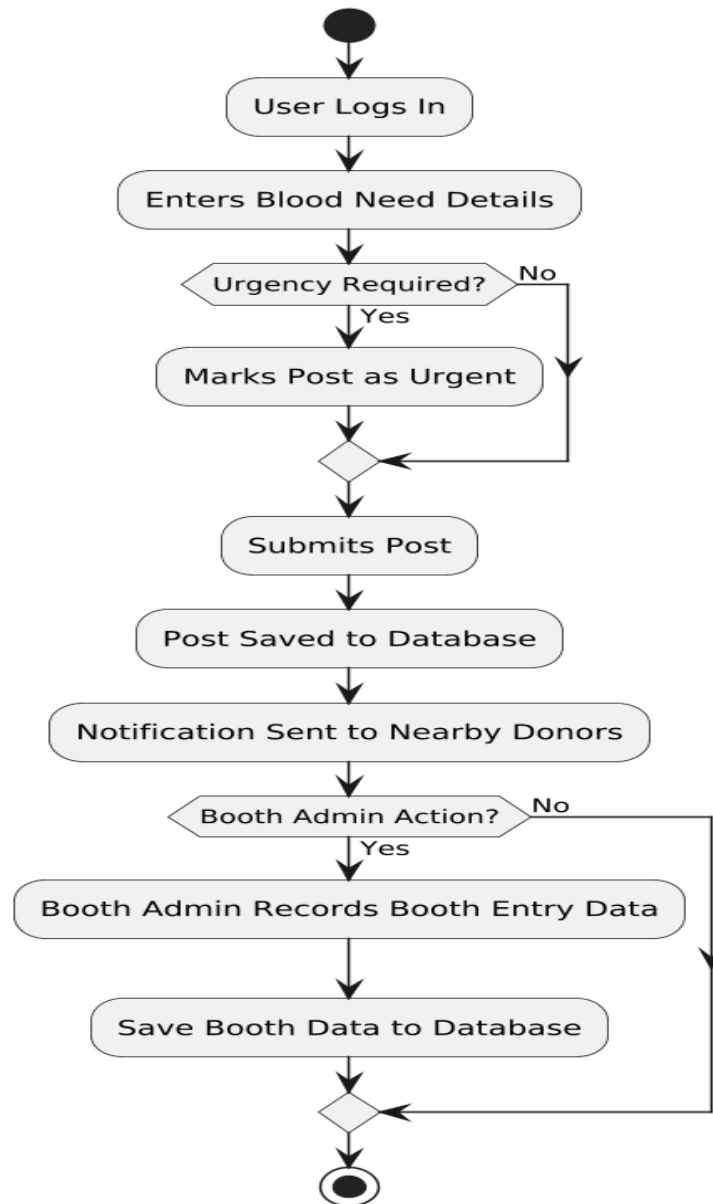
User Logs In

Enters Blood Need Details

Urgency Required?

No

Yes

Marks Post as Urgent

Submits Post

Post Saved to Database

Notification Sent to Nearby Donors

Booth Admin Action?

No

Yes

Booth Admin Records Booth Entry Data

Save Booth Data to Database